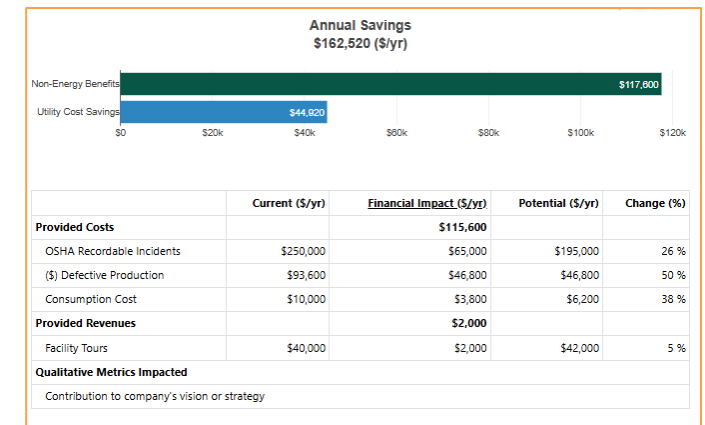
Annual Savings
$162,520 ($/yr)

Non-Energy Benefits
Utility Cost Savings

$117,600
$44,920

$0 $20k $40k $60k $80k $100k $120k

| | Current ($/yr) | Financial Impact ($/yr) | Potential ($/yr) | Change (%) |
|---|---|---|---|---|
| **Provided Costs** | | **$115,600** | | |
| OSHA Recordable Incidents | $250,000 | $65,000 | $195,000 | 26 % |
| ($) Defective Production | $93,600 | $46,800 | $46,800 | 50 % |
| Consumption Cost | $10,000 | $3,800 | $6,200 | 38 % |
| **Provided Revenues** | | **$2,000** | | |
| Facility Tours | $40,000 | $2,000 | $42,000 | 5 % |
| **Qualitative Metrics Impacted** | | | | |
| Contribution to company's vision or strategy | | | | |